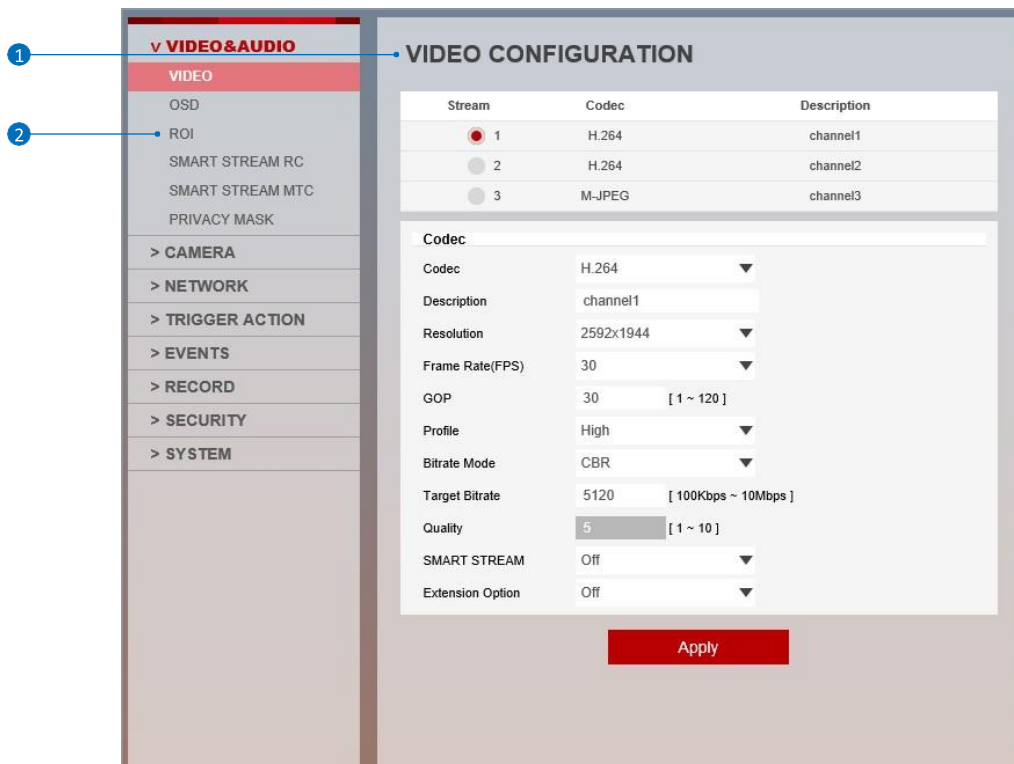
1
2

v VIDEO&AUDIO
VIDEO
OSD
ROI
SMART STREAM RC
SMART STREAM MTC
PRIVACY MASK
> CAMERA
> NETWORK
> TRIGGER ACTION
> EVENTS
> RECORD
> SECURITY
> SYSTEM

VIDEO CONFIGURATION

| Stream | Codec | Description |
|---|---|---|
| 1 | H.264 | channel1 |
| 2 | H.264 | channel2 |
| 3 | M-JPEG | channel3 |

Codec

| | | |
|---|---|---|
| Codec | H.264 | |
| Description | channel1 | |
| Resolution | 2592x1944 | |
| Frame Rate(FPS) | 30 | |
| GOP | 30 | [ 1 ~ 120 ] |
| Profile | High | |
| Bitrate Mode | CBR | |
| Target Bitrate | 5120 | [ 100Kbps ~ 10Mbps ] |
| Quality | 5 | [ 1 ~ 10 ] |
| SMART STREAM | Off | |
| Extension Option | Off | |

Apply